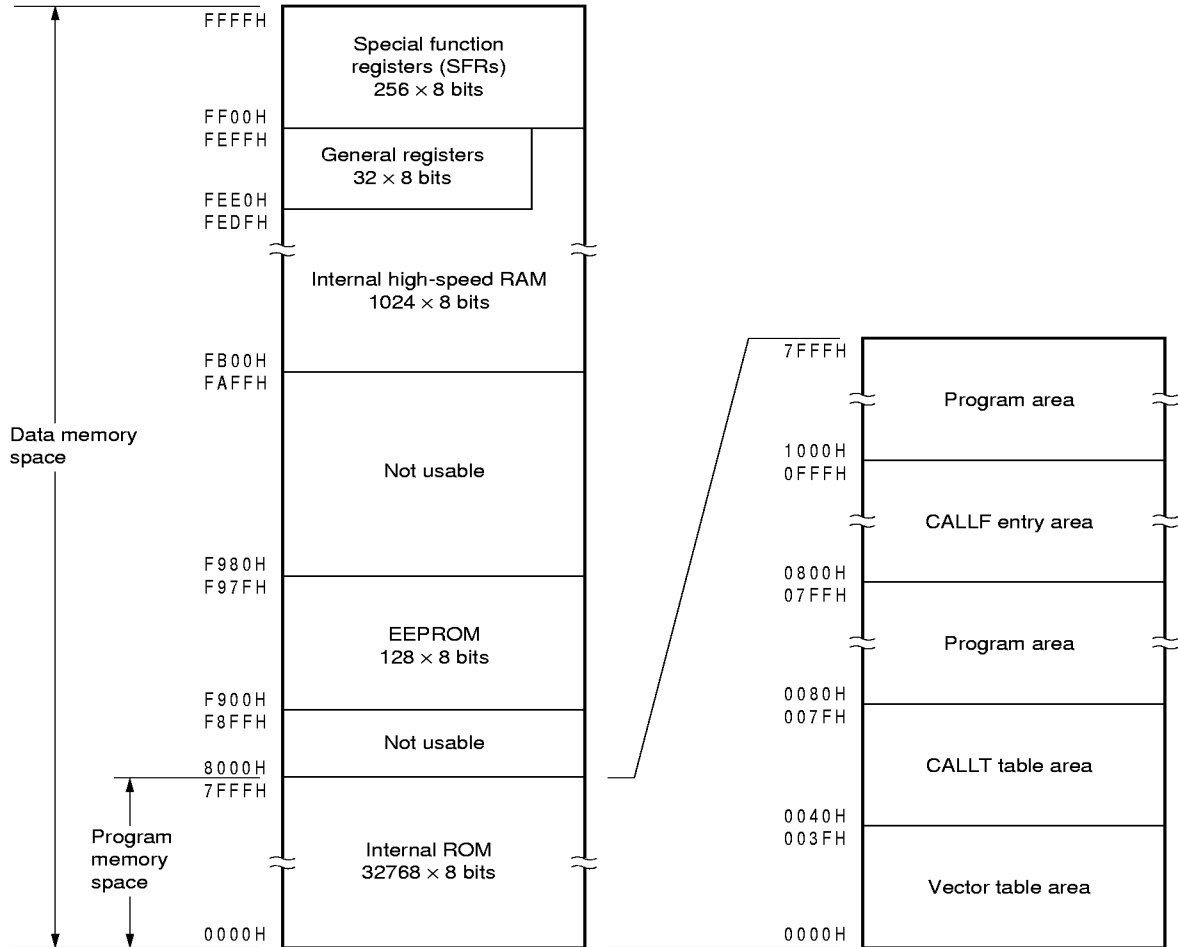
FFFFH
Special function registers (SFRs)
$256 \times 8$ bits
FF00H
FEFFH
General registers
$32 \times 8$ bits
FEE0H
FEDFH
Internal high-speed RAM
$1024 \times 8$ bits
FB00H
FAFFH
Data memory space
Not usable
F980H
F97FH
EEPROM
$128 \times 8$ bits
F900H
F8FFH
Not usable
8000H
7FFFH
Program memory space
Internal ROM
$32768 \times 8$ bits
0000H

7FFFH
Program area
1000H
0FFFH
CALLF entry area
0800H
07FFH
Program area
0080H
007FH
CALLT table area
0040H
003FH
Vector table area
0000H